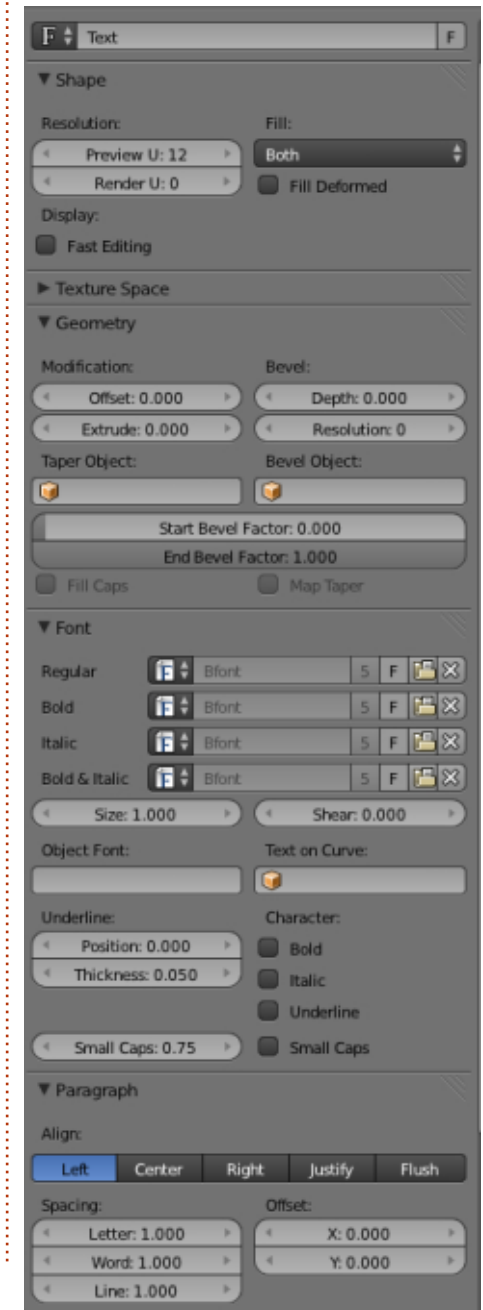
F Text F

▼ Shape

Resolution:

Preview U: 12

Render U: 0

Fill:

Both

Fill Deformed

Display:

Fast Editing

► Texture Space

▼ Geometry

Modification:

Offset: 0.000

Extrude: 0.000

Bevel:

Depth: 0.000

Resolution: 0

Taper Object:

Bevel Object:

Start Bevel Factor: 0.000

End Bevel Factor: 1.000

Fill Caps

Map Taper

▼ Font

Regular Bfont 5 F

Bold Bfont 5 F

Italic Bfont 5 F

Bold & Italic Bfont 5 F

Size: 1.000

Shear: 0.000

Object Font:

Text on Curve:

Underline:

Position: 0.000

Thickness: 0.050

Character:

Bold

Italic

Underline

Small Caps: 0.75

Small Caps

▼ Paragraph

Align:

| Left | Center | Right | Justify | Flush |
|---|---|---|---|---|

Spacing:

Letter: 1.000

Word: 1.000

Line: 1.000

Offset:

X: 0.000

Y: 0.000